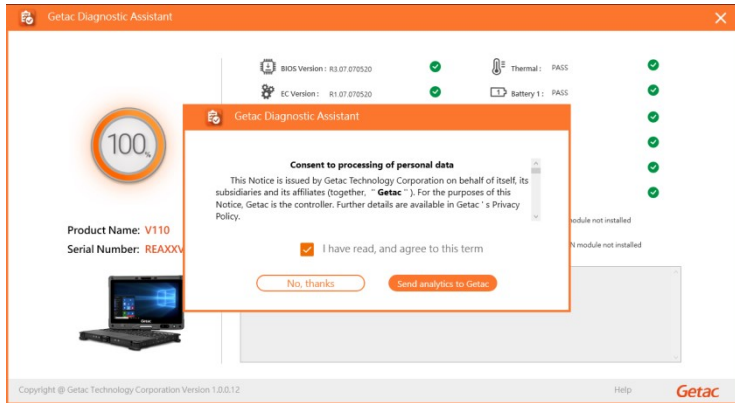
Getac Diagnostic Assistant

BIOS Version : R3.07.070520

EC Version : R1.07.070520

Thermal : PASS

Battery 1 : PASS

100%

Product Name: V110

Serial Number: REAXXV

module not installed

N module not installed

Getac Diagnostic Assistant

Consent to processing of personal data

This Notice is issued by Getac Technology Corporation on behalf of itself, its subsidiaries and its affiliates (together, " Getac " ). For the purposes of this Notice, Getac is the controller. Further details are available in Getac ' s Privacy Policy.

I have read, and agree to this term

No, thanks

Send analytics to Getac

Copyright @ Getac Technology Corporation Version 1.0.0.12

Help

Getac